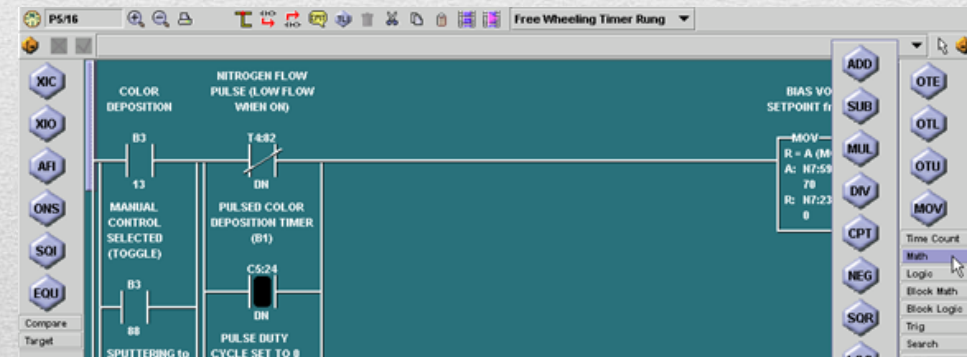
P5/16

Free Wheeling Timer Rung

XIC
XIO
AFI
ONS
SQI
EQU
Compare
Target

COLOR DEPOSITION
B3
13
MANUAL CONTROL SELECTED (TOGGLE)
B3
88
SPUTTERING to

NITROGEN FLOW PULSE (LOW FLOW WHEN ON)
T4:82
DN
PULSED COLOR DEPOSITION TIMER (B1)
C5:24
DN
PULSE DUTY CYCLE SET TO 8

BIAS VO
SETPOINT fr
MOV
R = A (M
A: N7:59
70
R: N7:23
0

ADD
SUB
MUL
DIV
CPT
NEG
SQR

OTE
OTL
OTU
MOV
Time Count
Math
Logic
Block Math
Block Logic
Trig
Search